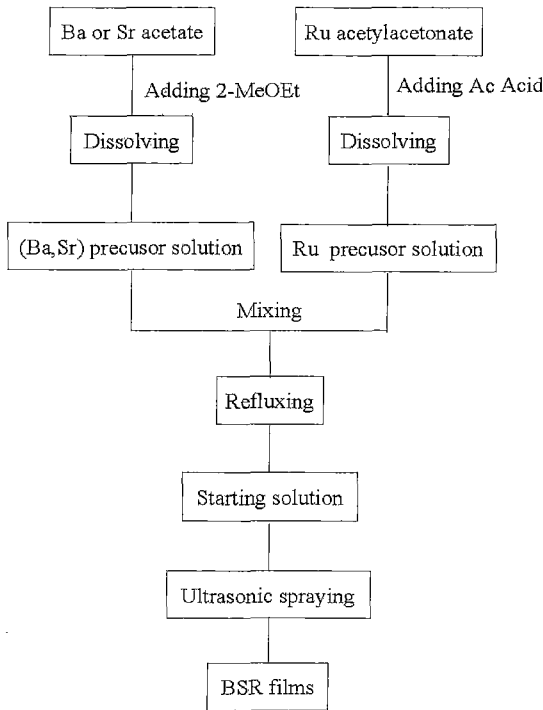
Ba or Sr acetate

Adding 2-MeOEt

Dissolving

(Ba,Sr) precusor solution

Ru acetylacetonate

Adding Ac Acid

Dissolving

Ru precusor solution

Mixing

Refluxing

Starting solution

Ultrasonic spraying

BSR films